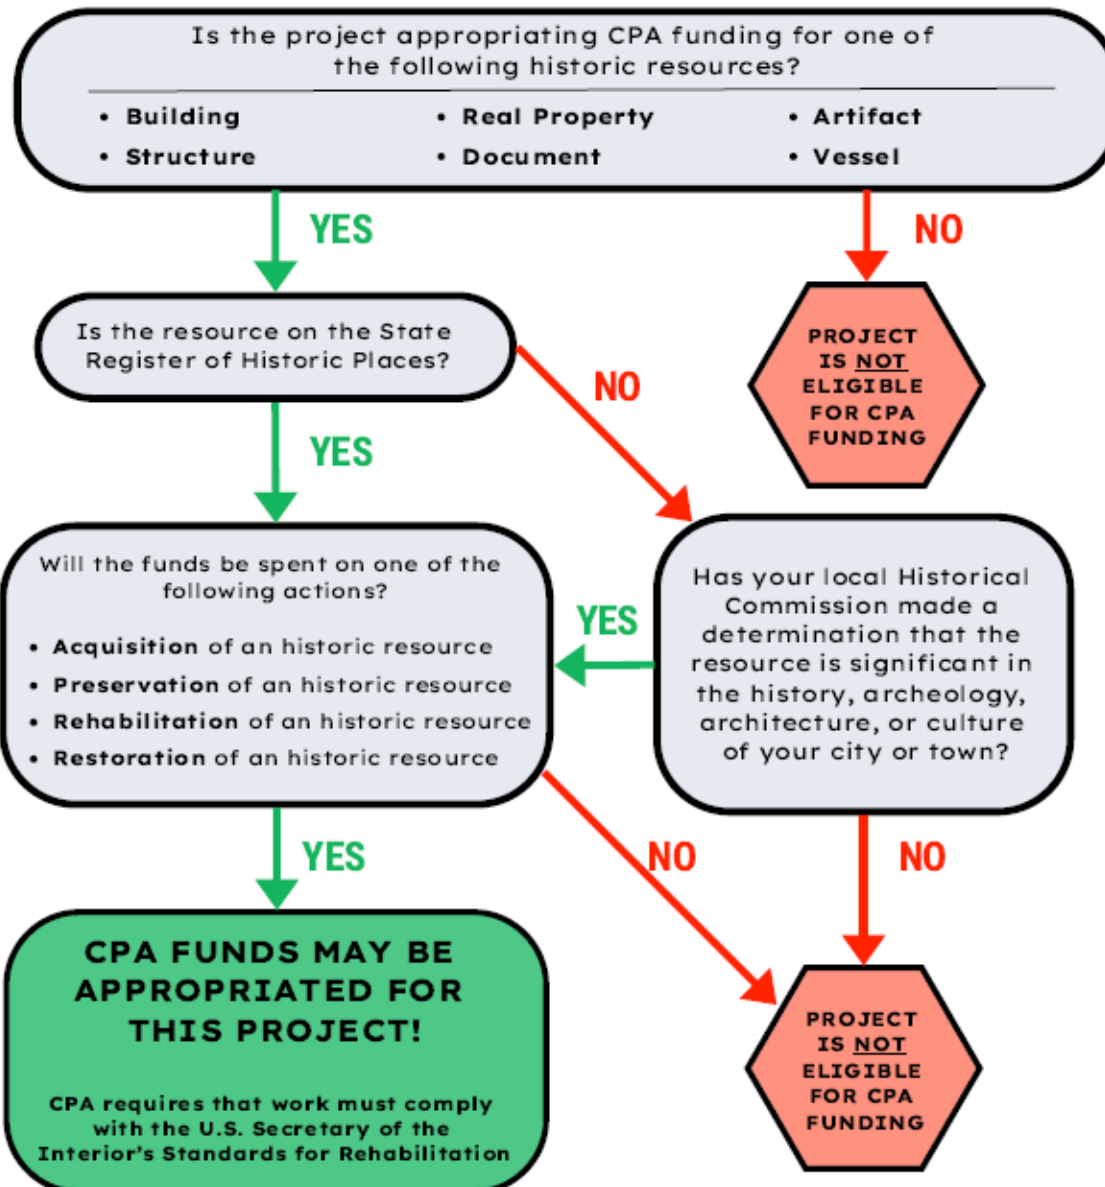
Is the project appropriating CPA funding for one of the following historic resources?

• Building
• Structure
• Real Property
• Document
• Artifact
• Vessel

YES

NO

PROJECT IS NOT ELIGIBLE FOR CPA FUNDING

Is the resource on the State Register of Historic Places?

NO

YES

Will the funds be spent on one of the following actions?

• Acquisition of an historic resource
• Preservation of an historic resource
• Rehabilitation of an historic resource
• Restoration of an historic resource

YES

Has your local Historical Commission made a determination that the resource is significant in the history, archeology, architecture, or culture of your city or town?

YES

NO

NO

CPA FUNDS MAY BE APPROPRIATED FOR THIS PROJECT!

CPA requires that work must comply with the U.S. Secretary of the Interior's Standards for Rehabilitation

PROJECT IS NOT ELIGIBLE FOR CPA FUNDING